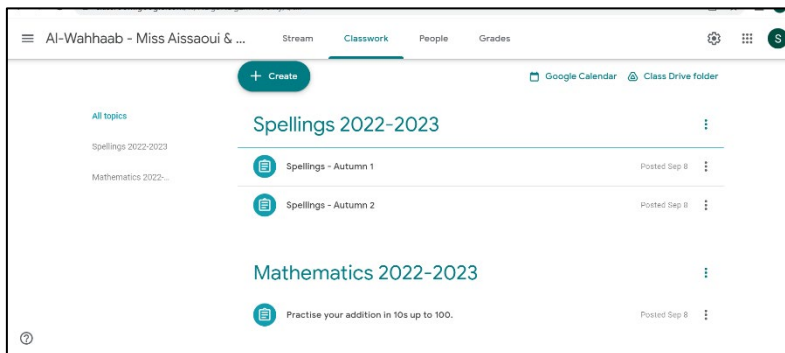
Al-Wahhaab - Miss Aissaoui & ...

Stream

Classwork

People

Grades

S

+ Create

Google Calendar

Class Drive folder

All topics

Spellings 2022-2023

Mathematics 2022-...

Spellings 2022-2023

Spellings - Autumn 1

Posted Sep 8

Spellings - Autumn 2

Posted Sep 8

Mathematics 2022-2023

Practise your addition in 10s up to 100.

Posted Sep 8